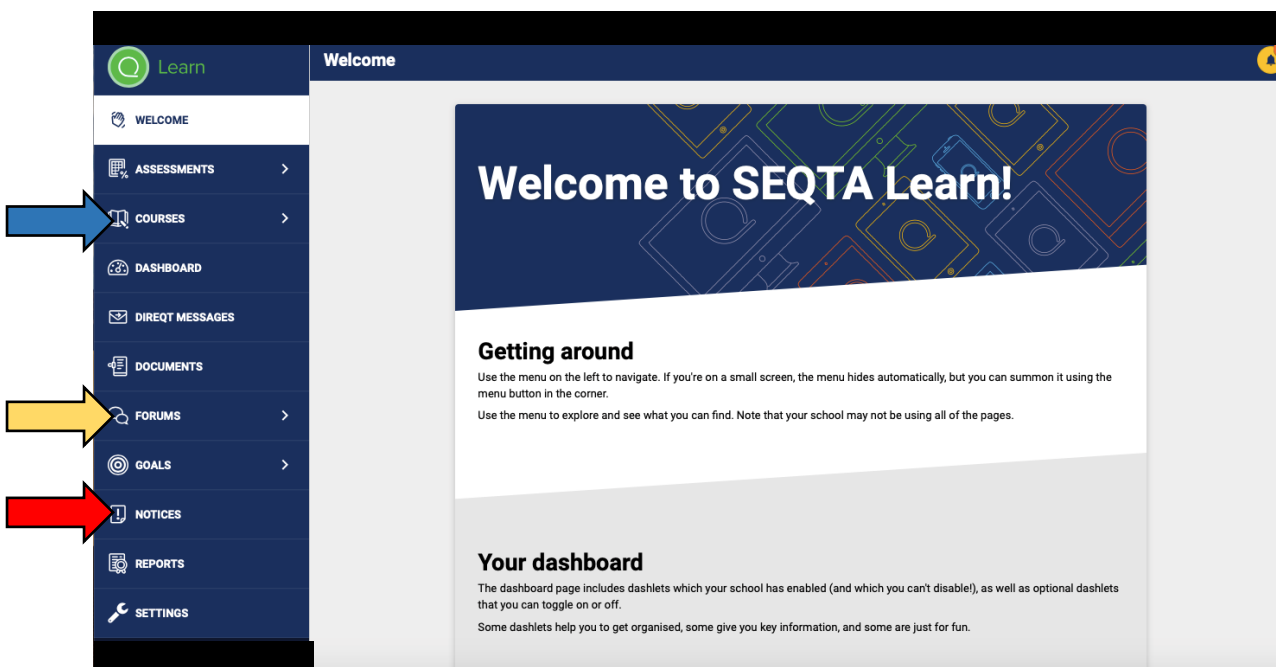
Learn

WELCOME
ASSESSMENTS
COURSES
DASHBOARD
DIREQT MESSAGES
DOCUMENTS
FORUMS
GOALS
NOTICES
REPORTS
SETTINGS

Welcome

Welcome to SEQTA Learn!

Getting around

Use the menu on the left to navigate. If you're on a small screen, the menu hides automatically, but you can summon it using the menu button in the corner.

Use the menu to explore and see what you can find. Note that your school may not be using all of the pages.

Your dashboard

The dashboard page includes dashlets which your school has enabled (and which you can't disable!), as well as optional dashlets that you can toggle on or off.

Some dashlets help you to get organised, some give you key information, and some are just for fun.